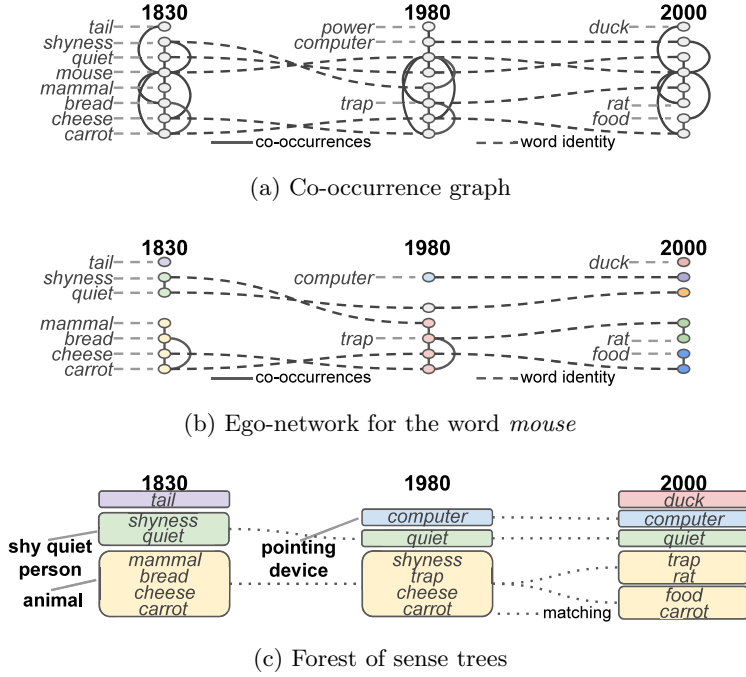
1830
tail
shyness
quiet
mouse
mammal
bread
cheese
carrot

1980
power
computer
trap

2000
duck
rat
food

co-occurrences
word identity

(a) Co-occurrence graph

1830
tail
shyness
quiet
mammal
bread
cheese
carrot

1980
computer
trap

2000
duck
rat
food

co-occurrences
word identity

(b) Ego-network for the word *mouse*

1830
tail
shyness
quiet
mammal
bread
cheese
carrot
shy quiet person
animal

1980
computer
quiet
shyness
trap
cheese
carrot
pointing device

2000
duck
computer
quiet
trap
rat
food
carrot
matching

(c) Forest of sense trees